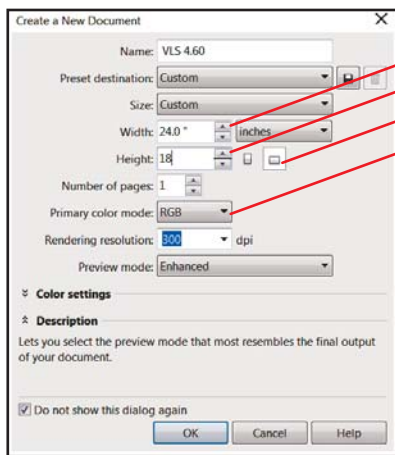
Create a New Document

Name: VLS 4.60

Preset destination: Custom

Size: Custom

Width: 24.0 " inches

Height: 18

Number of pages: 1

Primary color mode: RGB

Rendering resolution: 300 dpi

Preview mode: Enhanced

Color settings

Description

Lets you select the preview mode that most resembles the final output of your document.

Do not show this dialog again

OK Cancel Help